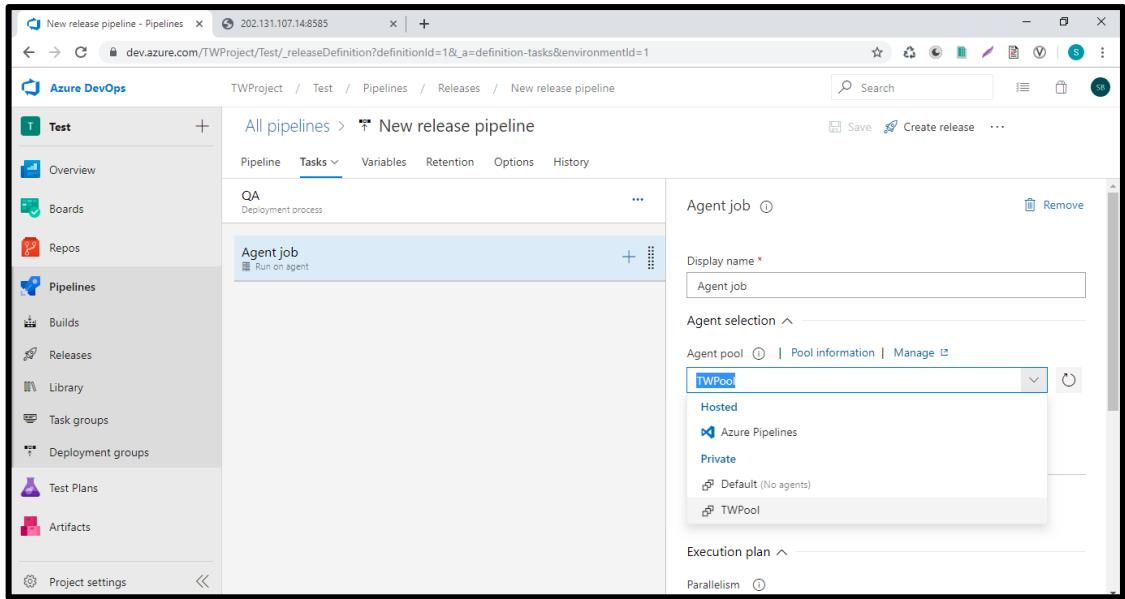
New release pipeline - Pipelines ×
202.131.107.14:8585 ×
+

dev.azure.com/TWProject/Test/_releaseDefinition?definitionId=1&_a=definition-tasks&environmentId=1

Azure DevOps
TWProject / Test / Pipelines / Releases / New release pipeline
Search
SB

Test
+
Overview
Boards
Repos
Pipelines
Builds
Releases
Library
Task groups
Deployment groups
Test Plans
Artifacts
Project settings

All pipelines > New release pipeline
Save
Create release
...
Pipeline
Tasks
Variables
Retention
Options
History

QA
Deployment process
...
Agent job
Run on agent
+

Agent job
Remove
Display name *
Agent job
Agent selection
Agent pool
Pool information
Manage
TWPool
Hosted
Azure Pipelines
Private
Default (No agents)
TWPool
Execution plan
Parallelism